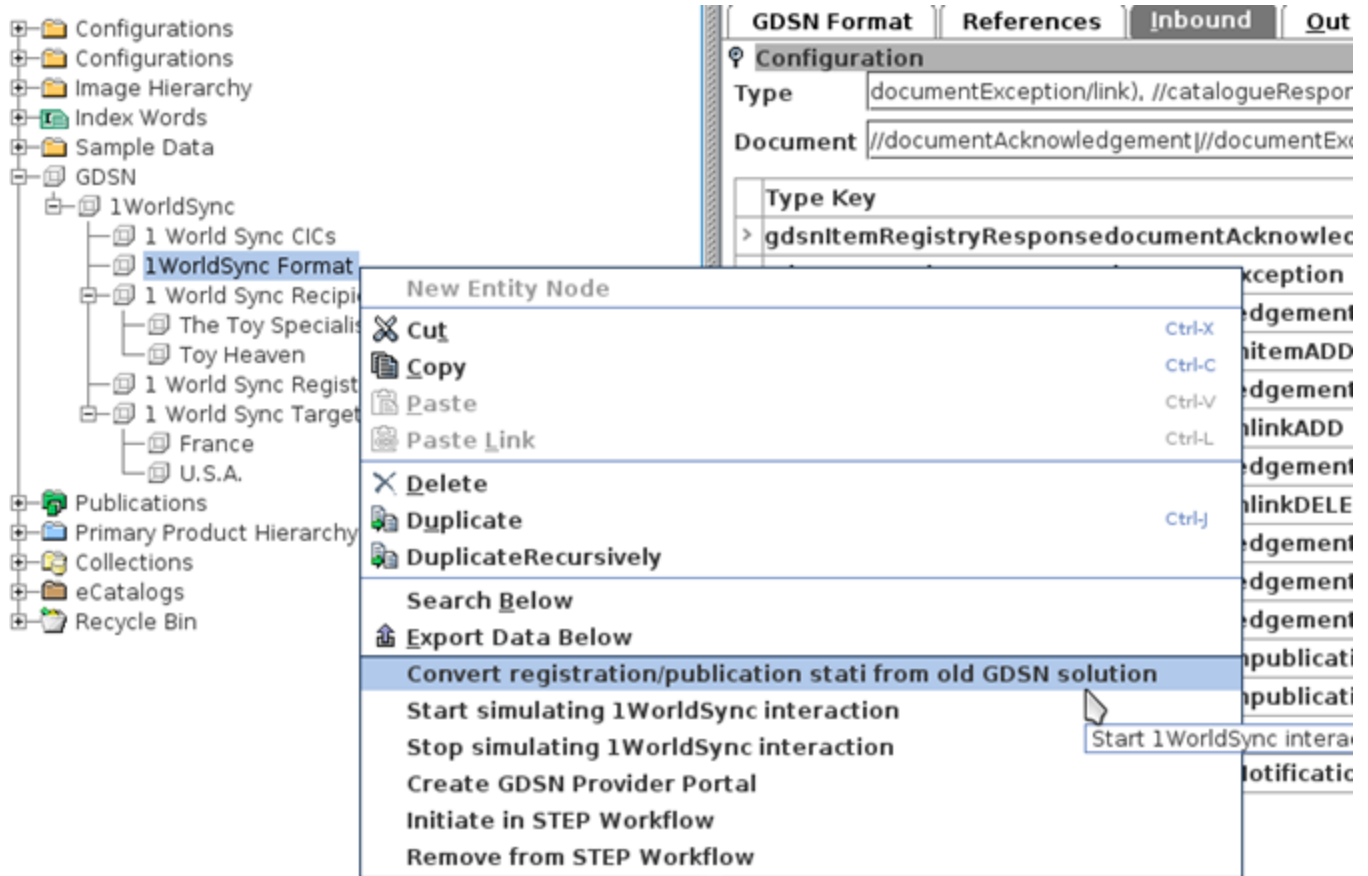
Configurations
Configurations
Image Hierarchy
Index Words
Sample Data
GDSN
1WorldSync
1 World Sync CICs
1WorldSync Format
1 World Sync Recipi
The Toy Specialis
Toy Heaven
1 World Sync Regist
1 World Sync Target
France
U.S.A.
Publications
Primary Product Hierarchy
Collections
eCatalogs
Recycle Bin

GDSN Format | References | Inbound | Out

Configuration
Type documentException/link), //catalogueRespor
Document //documentAcknowledgement|//documentExc

Type Key
gdsnItemRegistryResponsedocumentAcknowlec
xception
dgement
itemADD
dgement
nlinkADD
dgement
nlinkDELE
dgement
dgement
dgement
npublicati
npublicati
lotificatio

New Entity Node
Cut Ctrl-X
Copy Ctrl-C
Paste Ctrl-V
Paste Link Ctrl-L
Delete
Duplicate Ctrl-J
DuplicateRecursively
Search Below
Export Data Below
Convert registration/publication stati from old GDSN solution
Start simulating 1WorldSync interaction
Stop simulating 1WorldSync interaction
Create GDSN Provider Portal
Initiate in STEP Workflow
Remove from STEP Workflow

Start 1WorldSync interac